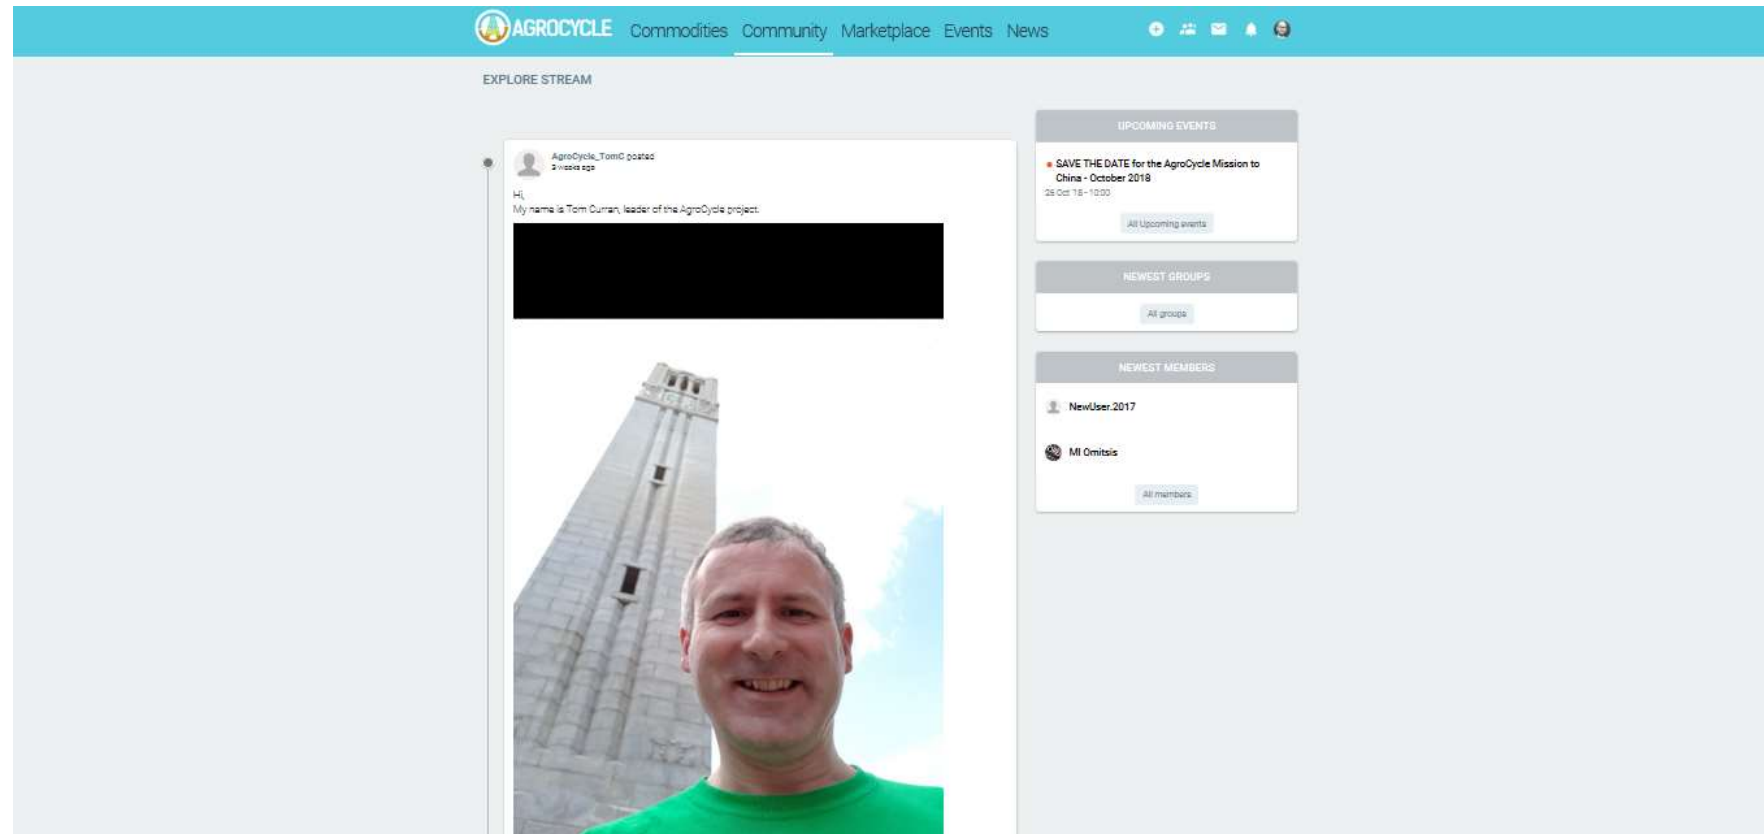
AGROCYCLE Commodities Community Marketplace Events News

EXPLORE STREAM

AgroCycle_TomC posted
3 weeks ago

Hi,
My name is Tom Curran, leader of the AgroCycle project.

UPCOMING EVENTS

SAVE THE DATE for the AgroCycle Mission to China - October 2018
26 Oct 18 - 10:00

All Upcoming events

NEWEST GROUPS

All groups

NEWEST MEMBERS

NewUser.2017

MI Omitsis

All members